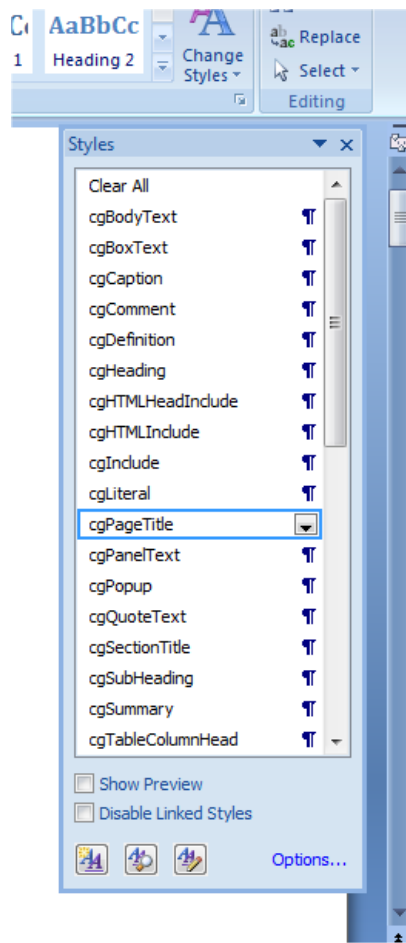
Cc
1

AaBbCc
Heading 2

Change Styles

Replace
Select
Editing

Styles

Clear All
cgBodyText ¶
cgBoxText ¶
cgCaption ¶
cgComment ¶
cgDefinition ¶
cgHeading ¶
cgHTMLHeadInclude ¶
cgHTMLInclude ¶
cgInclude ¶
cgLiteral ¶
cgPageTitle
cgPanelText ¶
cgPopup ¶
cgQuoteText ¶
cgSectionTitle ¶
cgSubHeading ¶
cgSummary ¶
cgTableColumnHead ¶

Show Preview
Disable Linked Styles

Options...